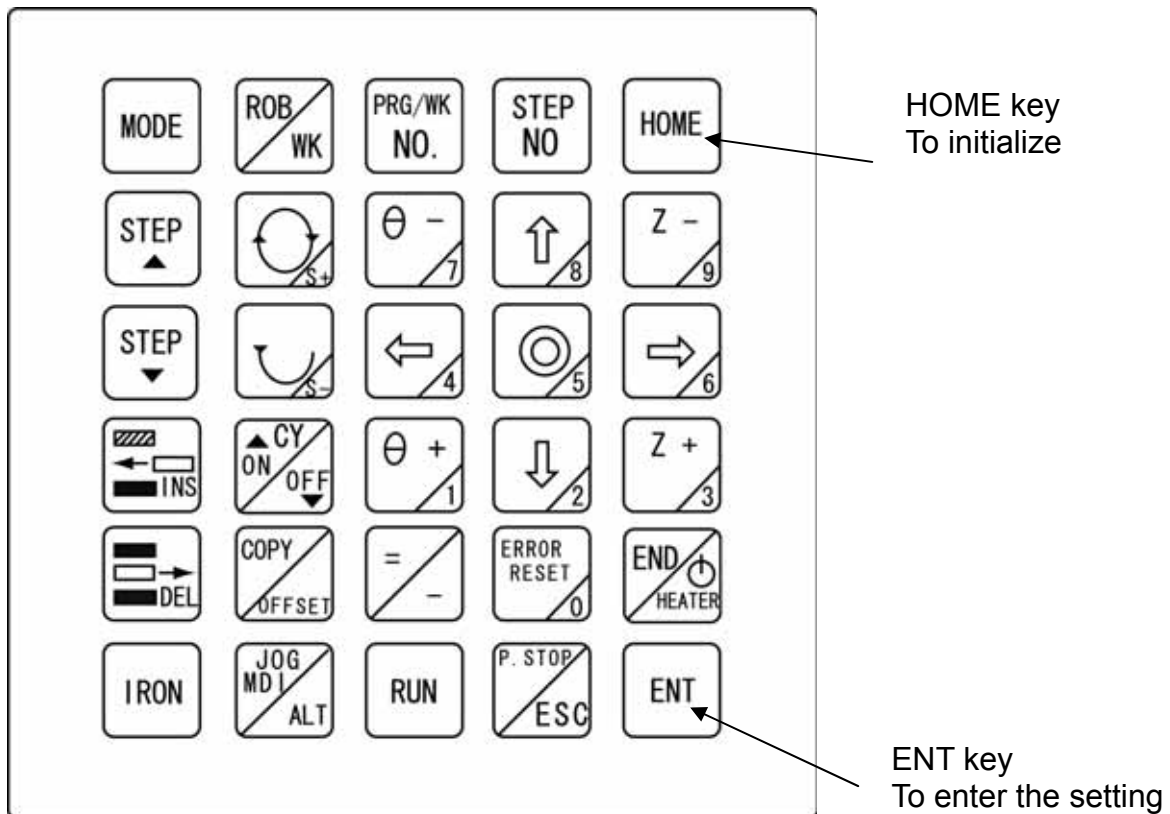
MODE
ROB WK
PRG/WK NO.
STEP NO
HOME

HOME key
To initialize

STEP ▲
S+
θ − 7
⇧ 8
Z − 9

STEP ▼
S−
⇦ 4
◎ 5
⇨ 6

INS
▲CY ON OFF ▼
θ + 1
⇩ 2
Z + 3

DEL
COPY OFFSET
= −
ERROR RESET 0
END HEATER

IRON
JOG MDI ALT
RUN
P. STOP ESC
ENT

ENT key
To enter the setting